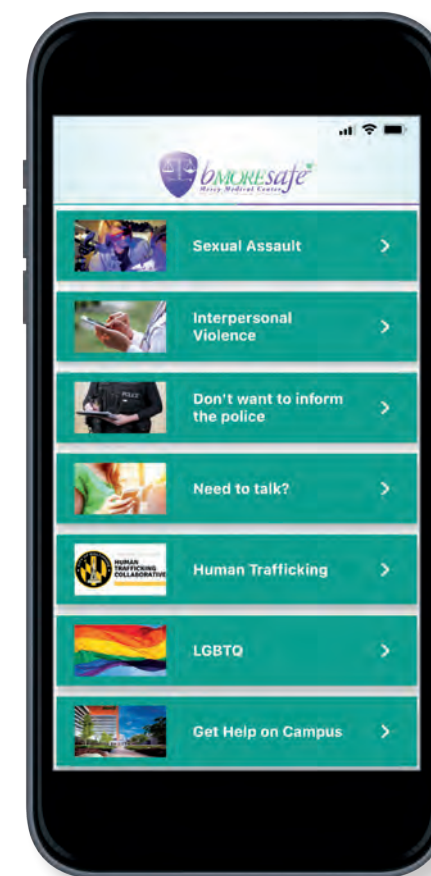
bMORESafe
Mercy Medical Center

Sexual Assault >

Interpersonal Violence >

Don't want to inform the police >

Need to talk? >

HUMAN TRAFFICKING COLLABORATIVE

Human Trafficking >

LGBTQ >

Get Help on Campus >